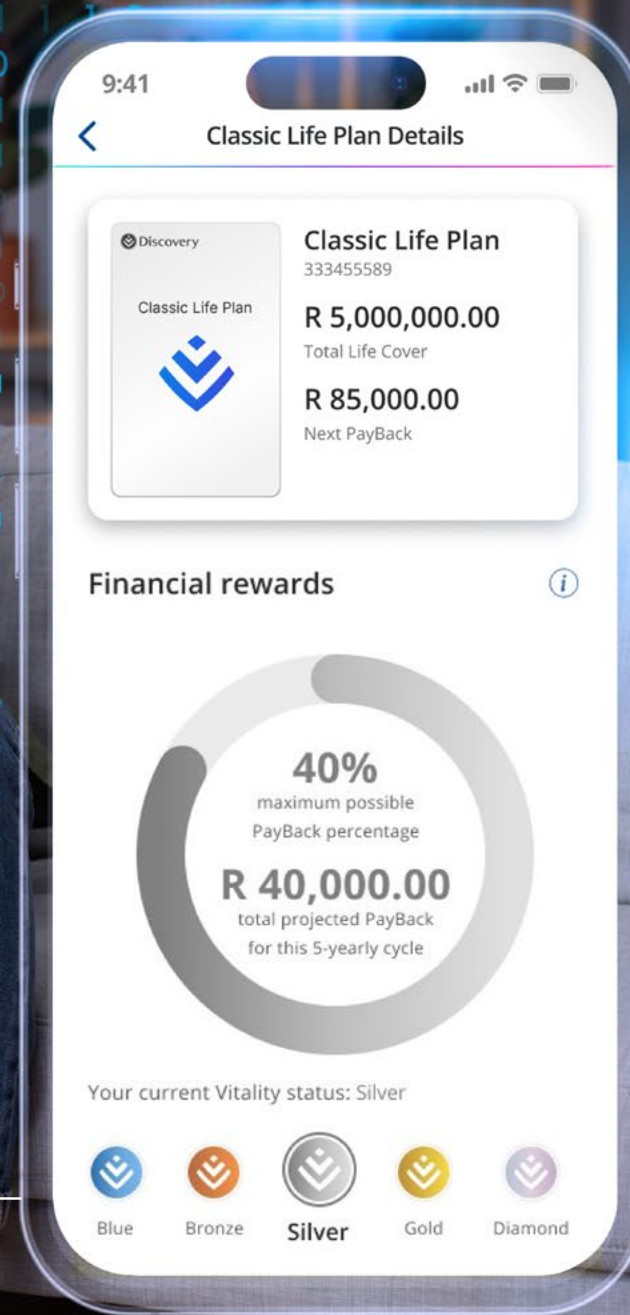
9:41

Classic Life Plan Details

Discovery

Classic Life Plan

Classic Life Plan
333455589

R 5,000,000.00
Total Life Cover

R 85,000.00
Next PayBack

Financial rewards

i

40%
maximum possible PayBack percentage

R 40,000.00
total projected PayBack for this 5-yearly cycle

Your current Vitality status: Silver

Blue Bronze Silver Gold Diamond